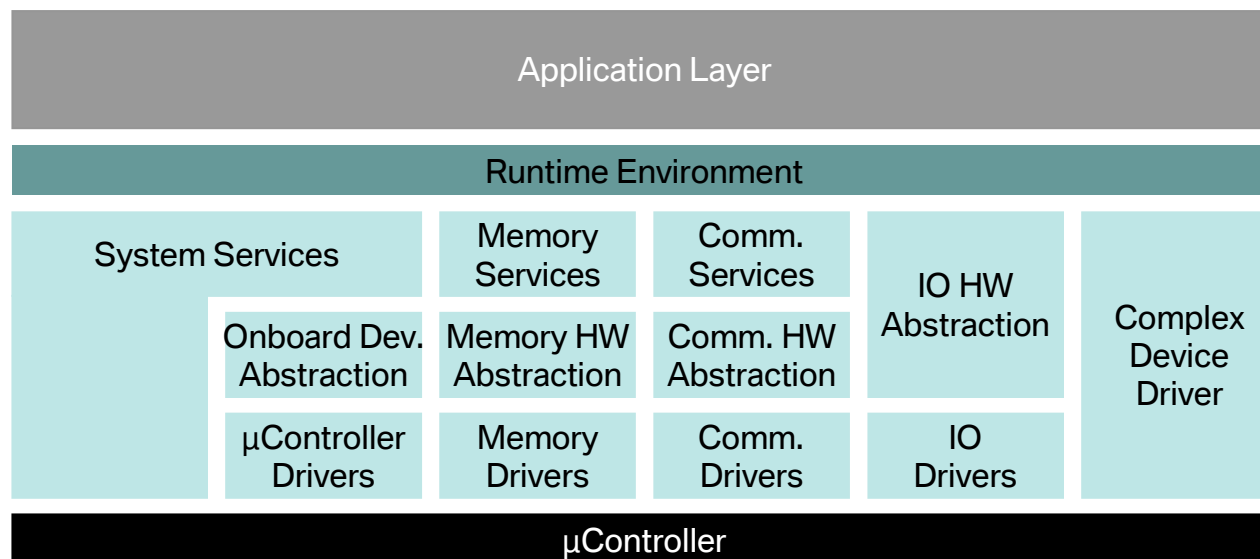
Application Layer

Runtime Environment

System Services

Memory Services

Comm. Services

IO HW Abstraction

Complex Device Driver

Onboard Dev. Abstraction

Memory HW Abstraction

Comm. HW Abstraction

µController Drivers

Memory Drivers

Comm. Drivers

IO Drivers

µController